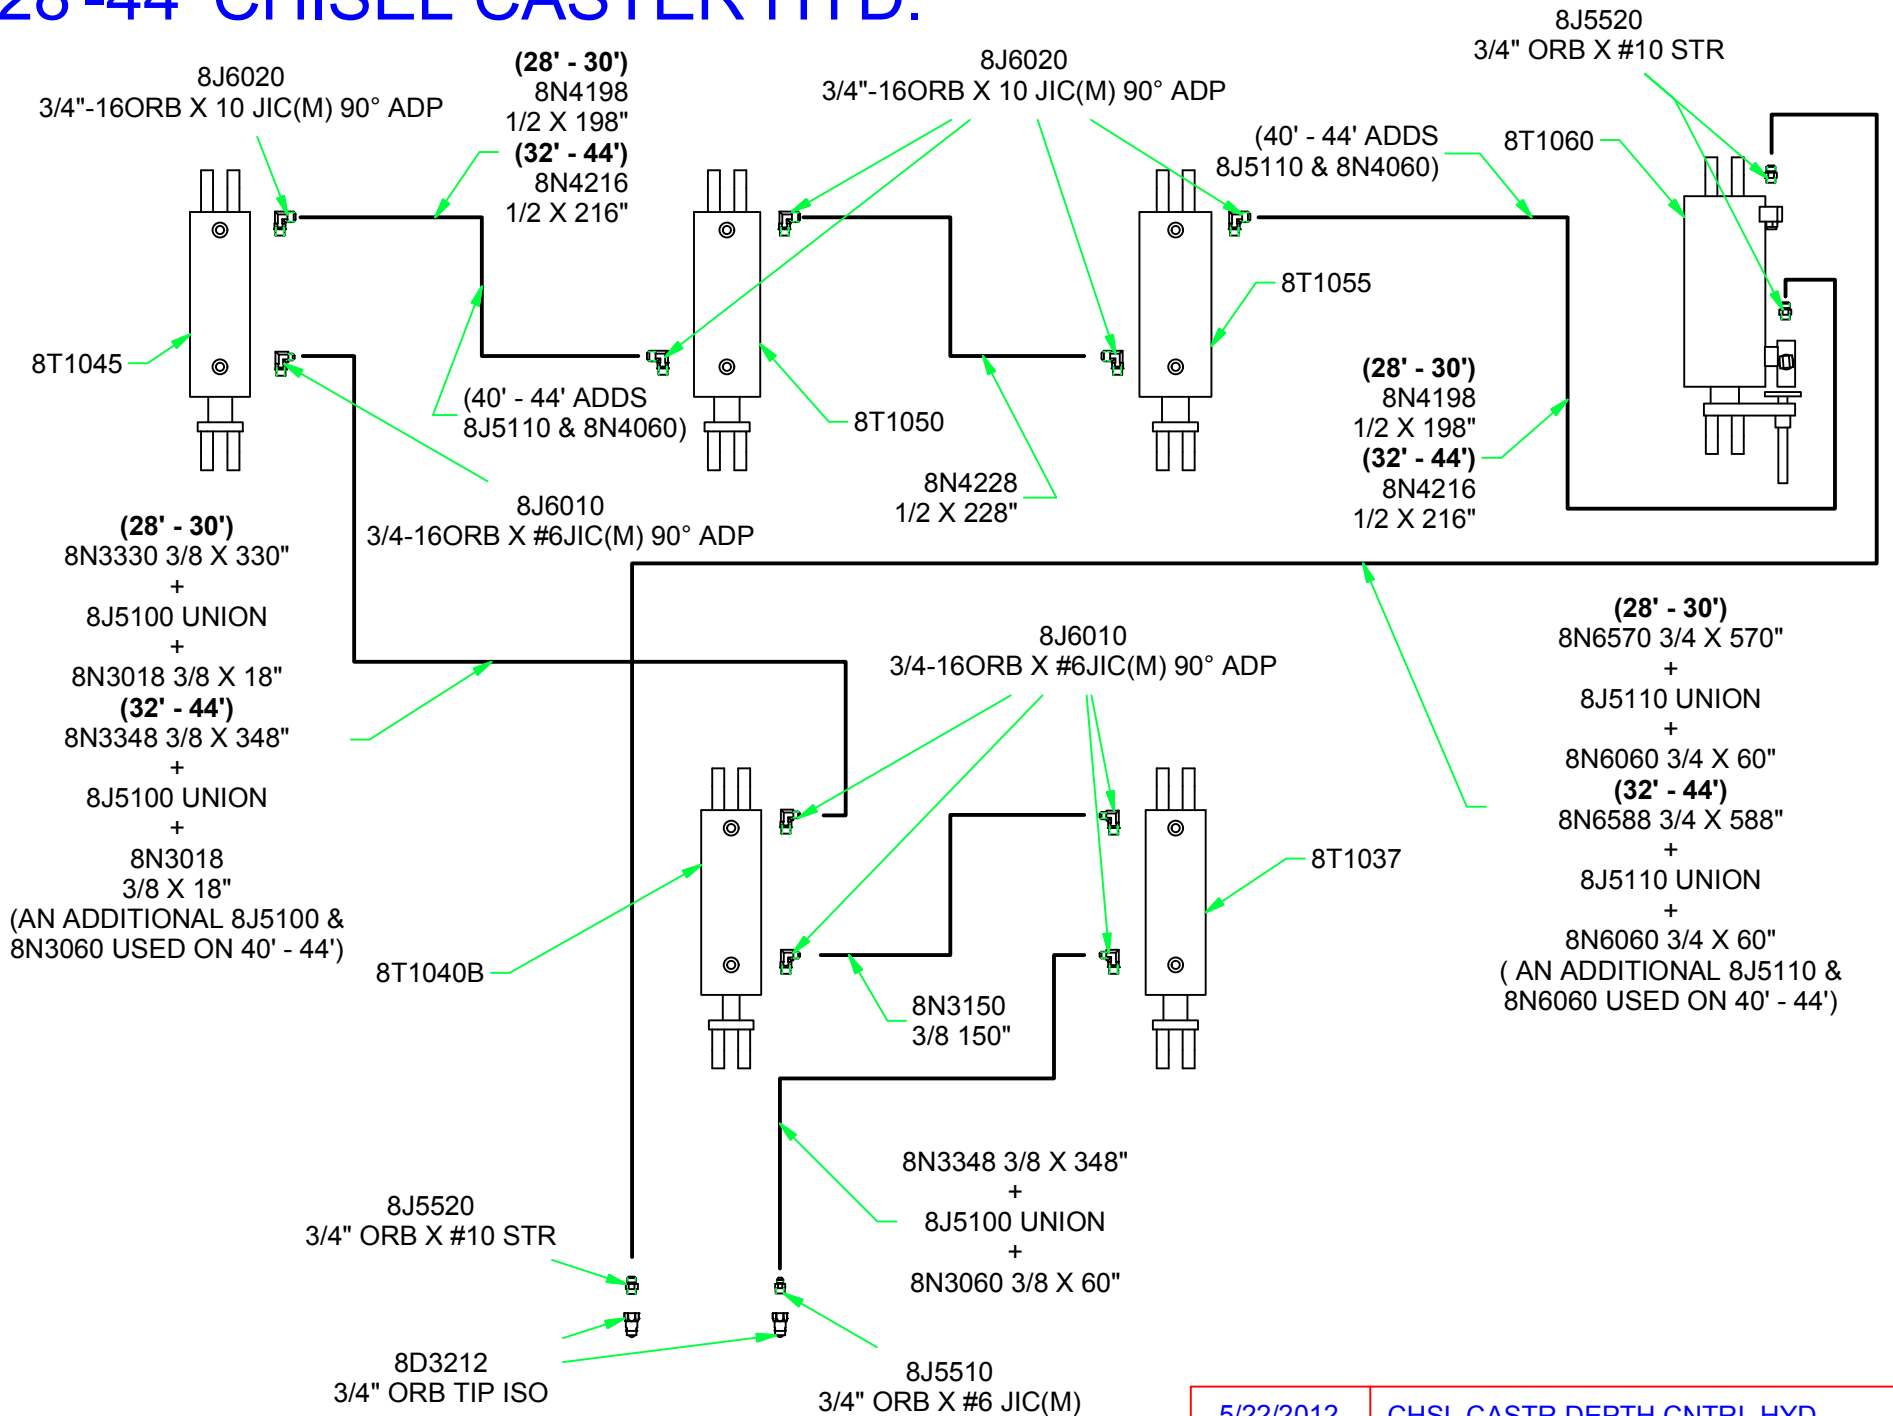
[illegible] CHISEL CASTER HYD.

8J6020
3/4"-16ORB X 10 JIC(M) 90° ADP

(28' - 30')
8N4198
1/2 X 198"
(32' - 44')
8N4216
1/2 X 216"

8J6020
3/4"-16ORB X 10 JIC(M) 90° ADP

8J5520
3/4" ORB X #10 STR

(40' - 44' ADDS
8J5110 & 8N4060)

8T1060

8T1055

8T1045

(40' - 44' ADDS
8J5110 & 8N4060)

8T1050

(28' - 30')
8N4198
1/2 X 198"
(32' - 44')
8N4216
1/2 X 216"

8N4228
1/2 X 228"

8J6010
3/4-16ORB X #6JIC(M) 90° ADP

(28' - 30')
8N3330 3/8 X 330"
+
8J5100 UNION
+
8N3018 3/8 X 18"
(32' - 44')
8N3348 3/8 X 348"
+
8J5100 UNION
+
8N3018
3/8 X 18"
(AN ADDITIONAL 8J5100 &
8N3060 USED ON 40' - 44')

8J6010
3/4-16ORB X #6JIC(M) 90° ADP

(28' - 30')
8N6570 3/4 X 570"
+
8J5110 UNION
+
8N6060 3/4 X 60"
(32' - 44')
8N6588 3/4 X 588"
+
8J5110 UNION
+
8N6060 3/4 X 60"
( AN ADDITIONAL 8J5110 &
8N6060 USED ON 40' - 44')

8T1037

8T1040B

8N3150
3/8 150"

8N3348 3/8 X 348"
+
8J5100 UNION
+
8N3060 3/8 X 60"

8J5520
3/4" ORB X #10 STR

8D3212
3/4" ORB TIP ISO

8J5510
3/4" ORB X #6 JIC(M)

5/22/2012 | CHSL CASTR DEPTH CNTRL HYD